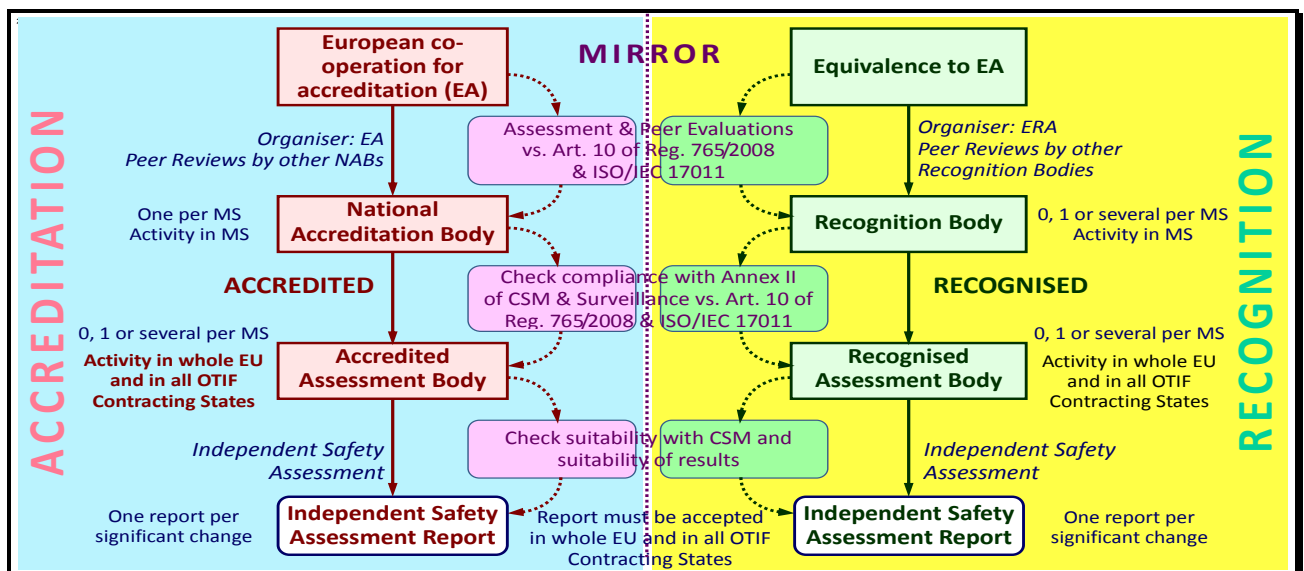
ACCREDITATION

MIRROR

RECOGNITION

European co-operation for accreditation (EA)

Equivalence to EA

Organiser: EA
Peer Reviews by other NABs

Assessment & Peer Evaluations vs. Art. 10 of Reg. 765/2008 & ISO/IEC 17011

Organiser: ERA
Peer Reviews by other Recognition Bodies

One per MS
Activity in MS

National Accreditation Body

Recognition Body

0, 1 or several per MS
Activity in MS

ACCREDITED

Check compliance with Annex II of CSM & Surveillance vs. Art. 10 of Reg. 765/2008 & ISO/IEC 17011

RECOGNISED

0, 1 or several per MS

Activity in whole EU and in all OTIF Contracting States

Accredited Assessment Body

Recognised Assessment Body

0, 1 or several per MS

Activity in whole EU and in all OTIF Contracting States

Independent Safety Assessment

Check suitability with CSM and suitability of results

Independent Safety Assessment

One report per significant change

Independent Safety Assessment Report

Report must be accepted in whole EU and in all OTIF Contracting States

Independent Safety Assessment Report

One report per significant change